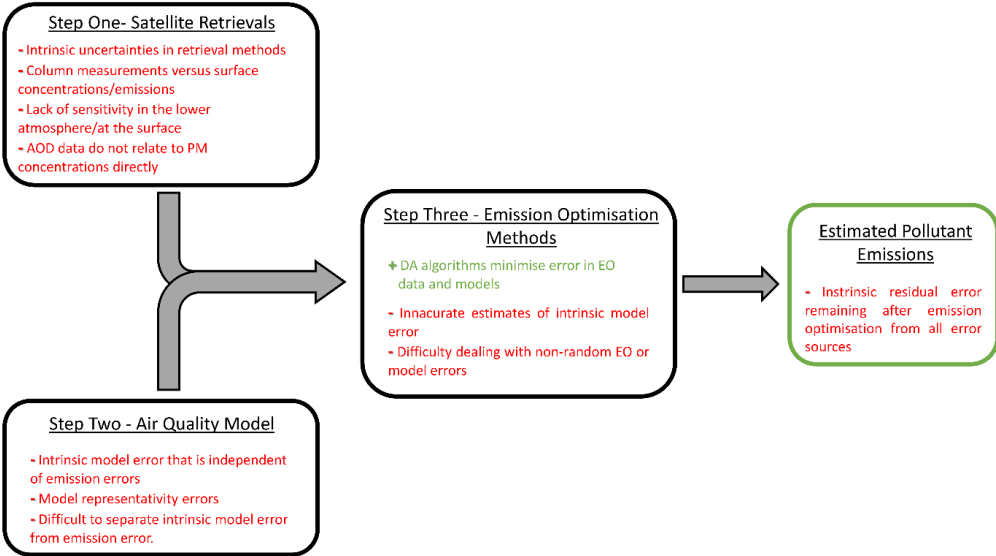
Step One- Satellite Retrievals

- Intrinsic uncertainties in retrieval methods
- Column measurements versus surface concentrations/emissions
- Lack of sensitivity in the lower atmosphere/at the surface
- AOD data do not relate to PM concentrations directly

Step Two - Air Quality Model

- Intrinsic model error that is independent of emission errors
- Model representativity errors
- Difficult to separate intrinsic model error from emission error.

Step Three - Emission Optimisation Methods

+ DA algorithms minimise error in EO data and models
- Innacurate estimates of intrinsic model error
- Difficulty dealing with non-random EO or model errors

Estimated Pollutant Emissions

- Instrinsic residual error remaining after emission optimisation from all error sources